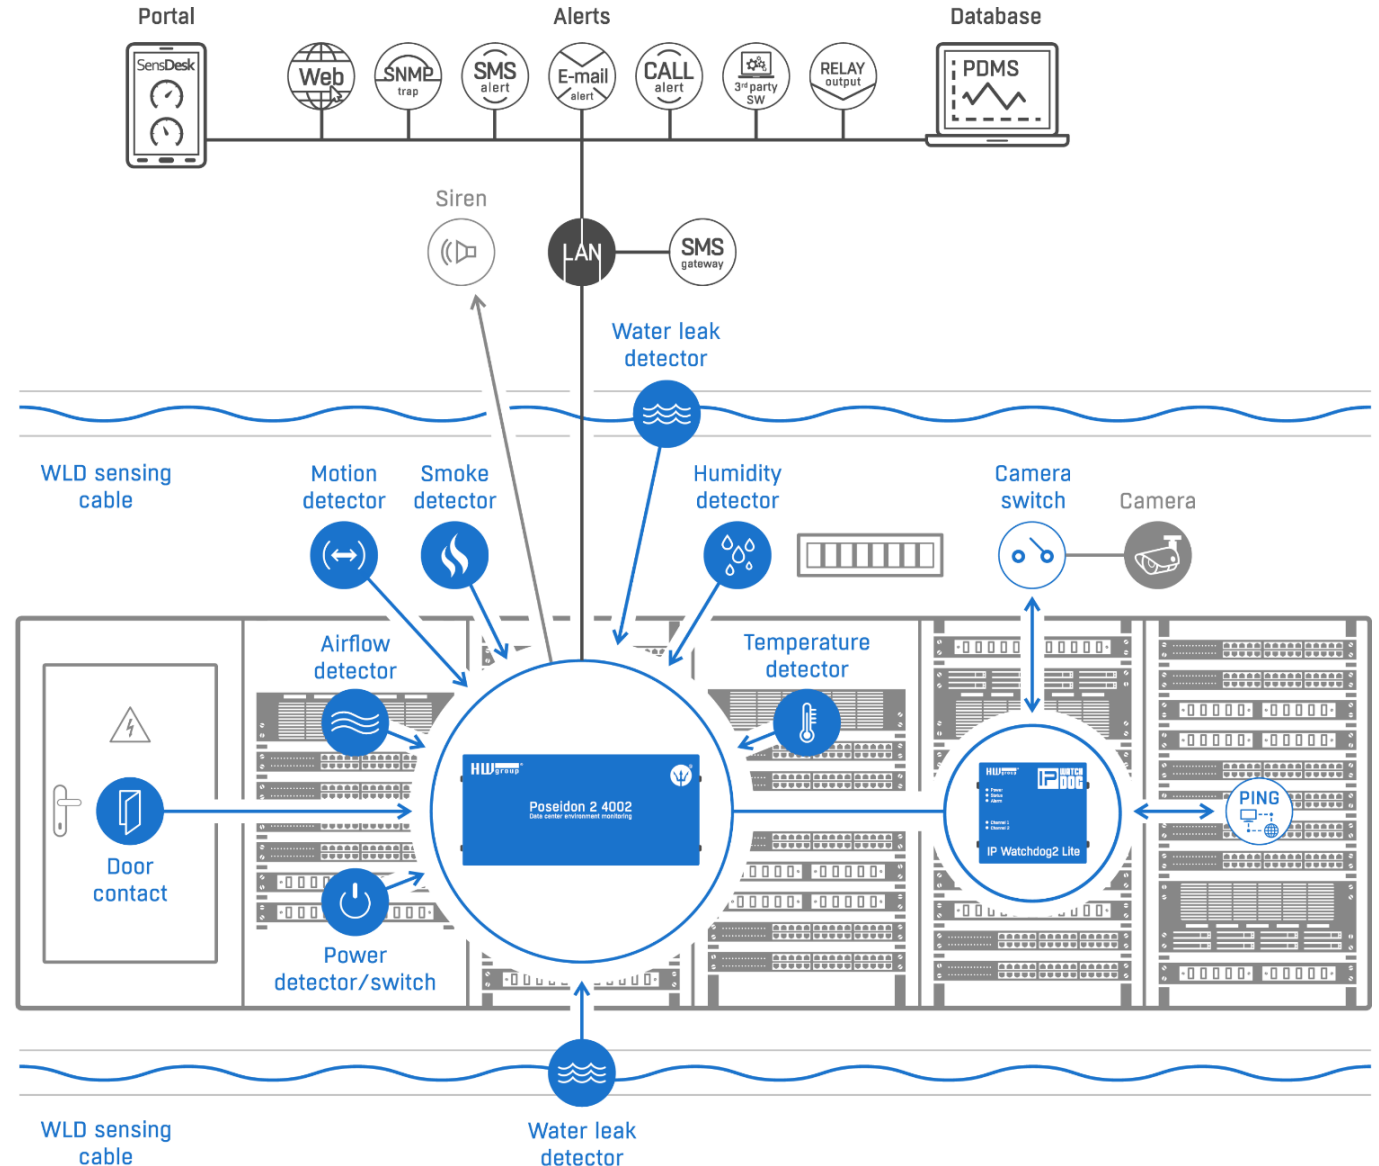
Portal

Alerts

Database

SensDesk

Web

SNMP
trap

SMS
alert

E-mail
alert

CALL
alert

3rd party
SW

RELAY
output

PDMS

Siren

LAN

SMS
gateway

Water leak
detector

WLD sensing
cable

Motion
detector

Smoke
detector

Humidity
detector

Camera
switch

Camera

Airflow
detector

Temperature
detector

HWgroup

Poseidon 2 4002
Data center environment monitoring

HWgroup

IP WATCH DOG

IP Watchdog2 Lite

PING

Door
contact

Power
detector/switch

WLD sensing
cable

Water leak
detector